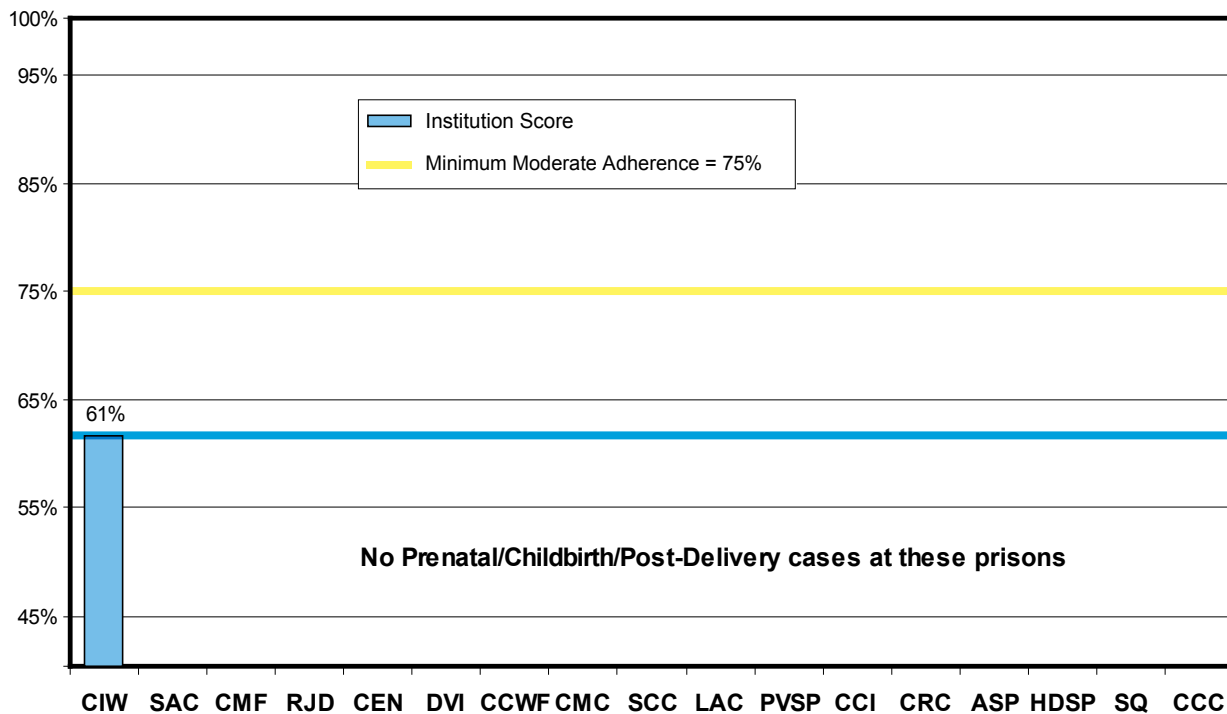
100%
95%
85%
75%
65%
55%
45%

Institution Score
Minimum Moderate Adherence = 75%

61%

No Prenatal/Childbirth/Post-Delivery cases at these prisons

CIW SAC CMF RJD CEN DVI CCWF CMC SCC LAC PVSP CCI CRC ASP HDSP SQ CCC